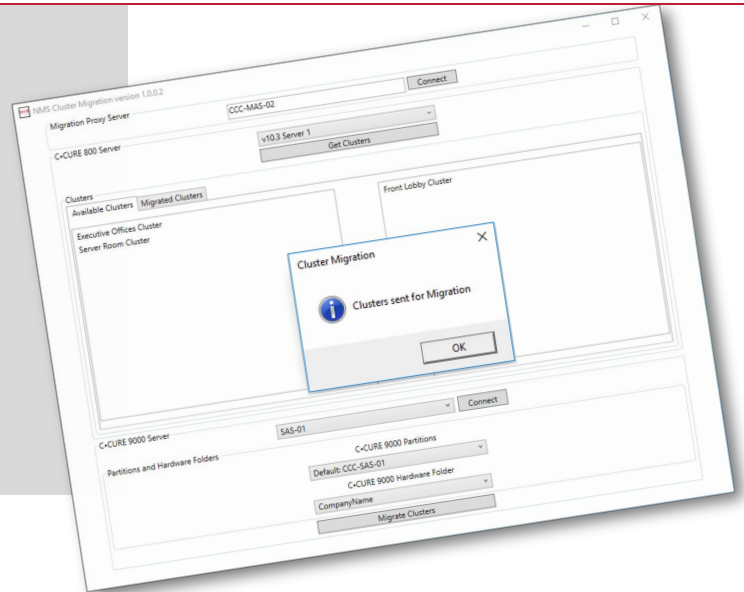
NMS Cluster Migration version 1.0.0.2

Migration Proxy Server

CCC-MAS-02

Connect

C•CURE 800 Server

v10.3 Server 1

Get Clusters

Clusters

Available Clusters

Migrated Clusters

Executive Offices Cluster

Server Room Cluster

Front Lobby Cluster

Cluster Migration

Clusters sent for Migration

OK

C•CURE 9000 Server

SAS-01

Connect

Partitions and Hardware Folders

C•CURE 9000 Partitions

Default: CCC-SAS-01

C•CURE 9000 Hardware Folder

CompanyName

Migrate Clusters